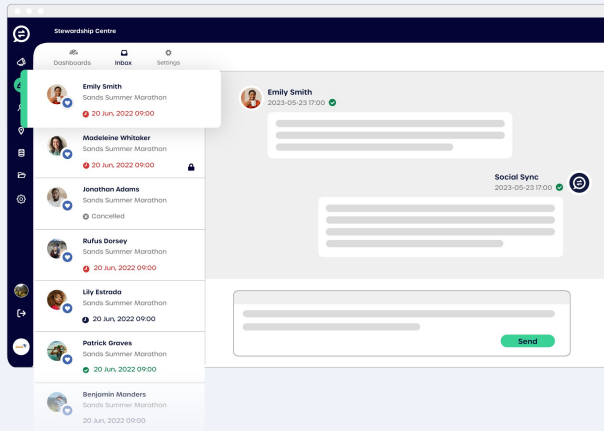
Stewardship Centre

Dashboards
Inbox
Settings

Emily Smith
Sands Summer Marathon
20 Jun, 2022 09:00

Madeleine Whitaker
Sands Summer Marathon
20 Jun, 2022 09:00

Jonathan Adams
Sands Summer Marathon
Cancelled

Rufus Dorsey
Sands Summer Marathon
20 Jun, 2022 09:00

Lily Estrada
Sands Summer Marathon
20 Jun, 2022 09:00

Patrick Graves
Sands Summer Marathon
20 Jun, 2022 09:00

Benjamin Manders
Sands Summer Marathon
20 Jun, 2022 09:00

Emily Smith
2023-05-23 17:00

Social Sync
2023-05-23 17:00

Send